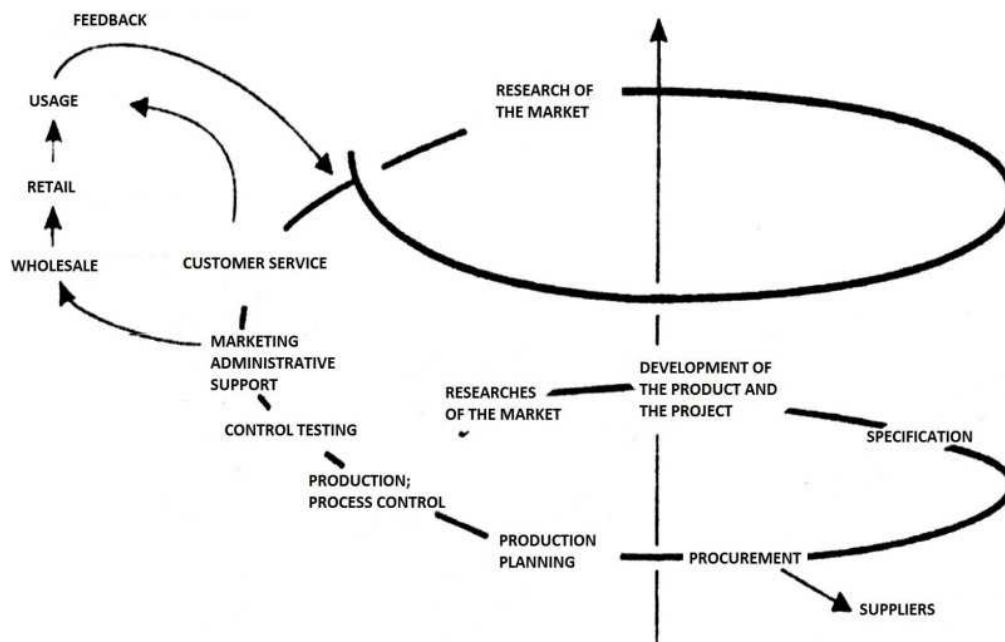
FEEDBACK

USAGE

RETAIL

WHOLESALE

CUSTOMER SERVICE

RESEARCH OF THE MARKET

MARKETING ADMINISTRATIVE SUPPORT

CONTROL TESTING

PRODUCTION; PROCESS CONTROL

PRODUCTION PLANNING

RESEARCHES OF THE MARKET

DEVELOPMENT OF THE PRODUCT AND THE PROJECT

SPECIFICATION

PROCUREMENT

SUPPLIERS